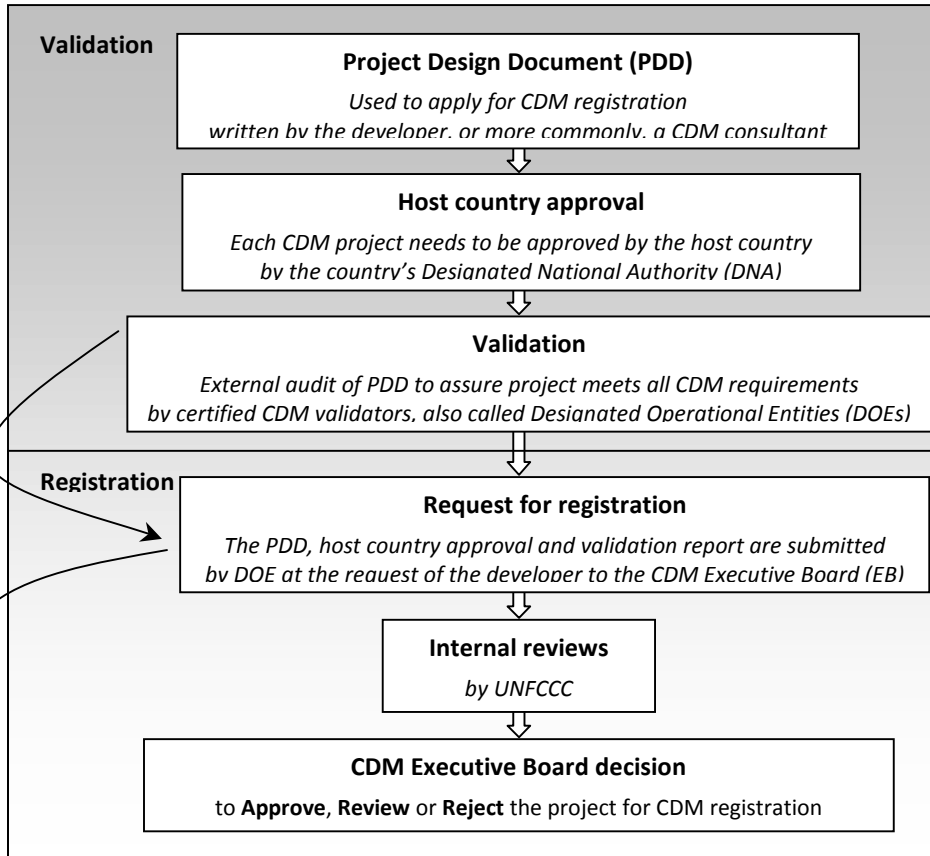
Validation

Project Design Document (PDD)

Used to apply for CDM registration written by the developer, or more commonly, a CDM consultant

Host country approval

Each CDM project needs to be approved by the host country by the country's Designated National Authority (DNA)

Validation

External audit of PDD to assure project meets all CDM requirements by certified CDM validators, also called Designated Operational Entities (DOEs)

Registration

Request for registration

The PDD, host country approval and validation report are submitted by DOE at the request of the developer to the CDM Executive Board (EB)

Internal reviews

by UNFCCC

CDM Executive Board decision

to **Approve**, **Review** or **Reject** the project for CDM registration